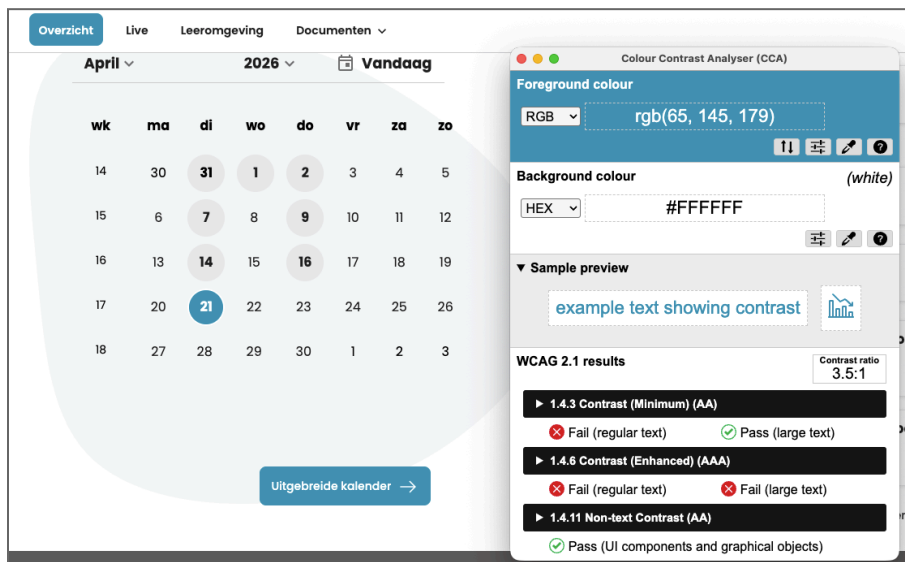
Overzicht Live Leeromgeving Documenten

April 2026 Vandaag

| wk | ma | di | wo | do | vr | za | zo |
|---|---|---|---|---|---|---|---|
| 14 | 30 | 31 | 1 | 2 | 3 | 4 | 5 |
| 15 | 6 | 7 | 8 | 9 | 10 | 11 | 12 |
| 16 | 13 | 14 | 15 | 16 | 17 | 18 | 19 |
| 17 | 20 | 21 | 22 | 23 | 24 | 25 | 26 |
| 18 | 27 | 28 | 29 | 30 | 1 | 2 | 3 |

Uitgebreide kalender

Colour Contrast Analyser (CCA)

Foreground colour

RGB rgb(65, 145, 179)

Background colour (white)

HEX #FFFFFF

▼ Sample preview

example text showing contrast

WCAG 2.1 results

Contrast ratio 3.5:1

▶ 1.4.3 Contrast (Minimum) (AA)

Fail (regular text) Pass (large text)

▶ 1.4.6 Contrast (Enhanced) (AAA)

Fail (regular text) Fail (large text)

▶ 1.4.11 Non-text Contrast (AA)

Pass (UI components and graphical objects)